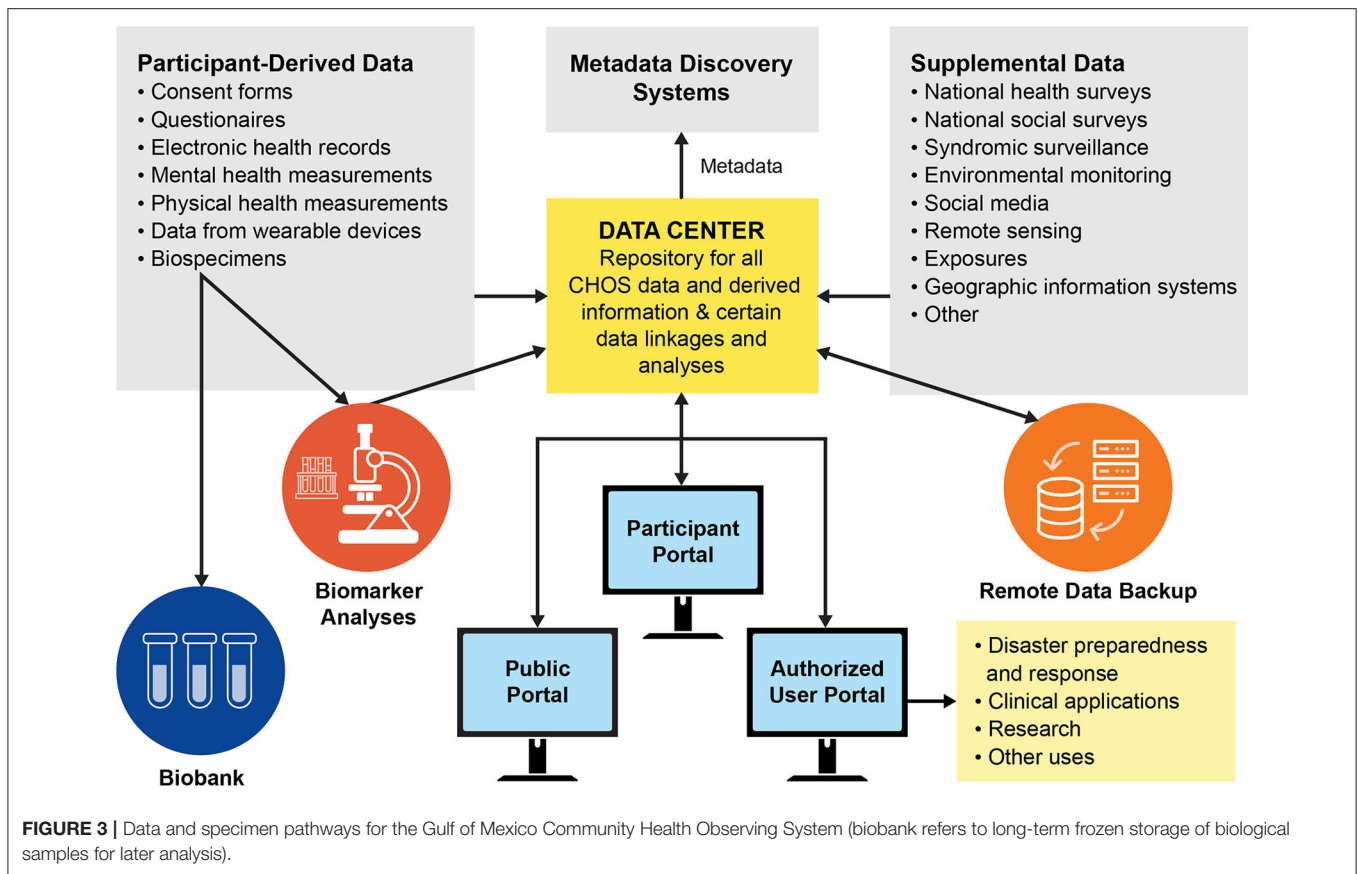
Participant-Derived Data
• Consent forms
• Questionaires
• Electronic health records
• Mental health measurements
• Physical health measurements
• Data from wearable devices
• Biospecimens

Metadata Discovery Systems

Metadata

Supplemental Data
• National health surveys
• National social surveys
• Syndromic surveillance
• Environmental monitoring
• Social media
• Remote sensing
• Exposures
• Geographic information systems
• Other

DATA CENTER
Repository for all CHOS data and derived information & certain data linkages and analyses

Biomarker Analyses

Remote Data Backup

Participant Portal

Public Portal

Authorized User Portal

• Disaster preparedness and response
• Clinical applications
• Research
• Other uses

Biobank

FIGURE 3 | Data and specimen pathways for the Gulf of Mexico Community Health Observing System (biobank refers to long-term frozen storage of biological samples for later analysis).